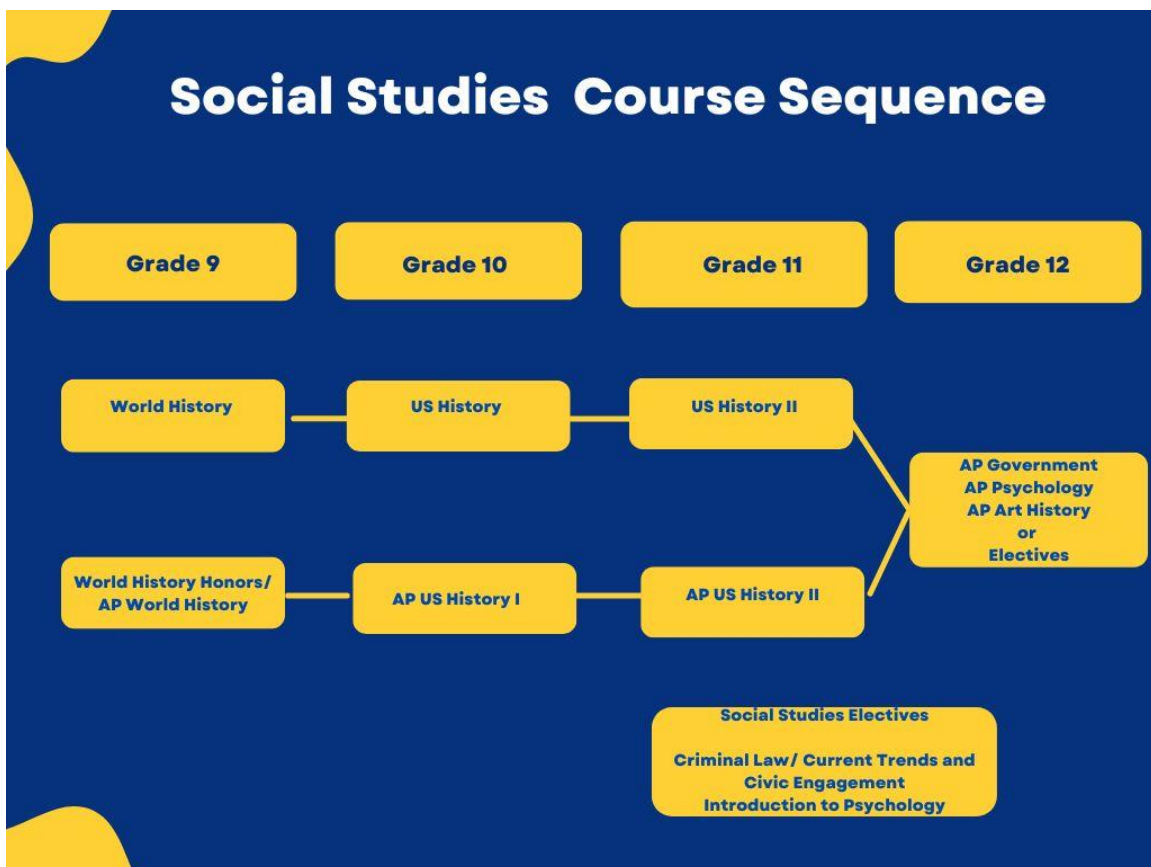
Social Studies Course Sequence

Grade 9

Grade 10

Grade 11

Grade 12

World History

US History

US History II

AP Government
AP Psychology
AP Art History
or
Electives

World History Honors/ AP World History

AP US History I

AP US History II

Social Studies Electives

Criminal Law/ Current Trends and Civic Engagement
Introduction to Psychology